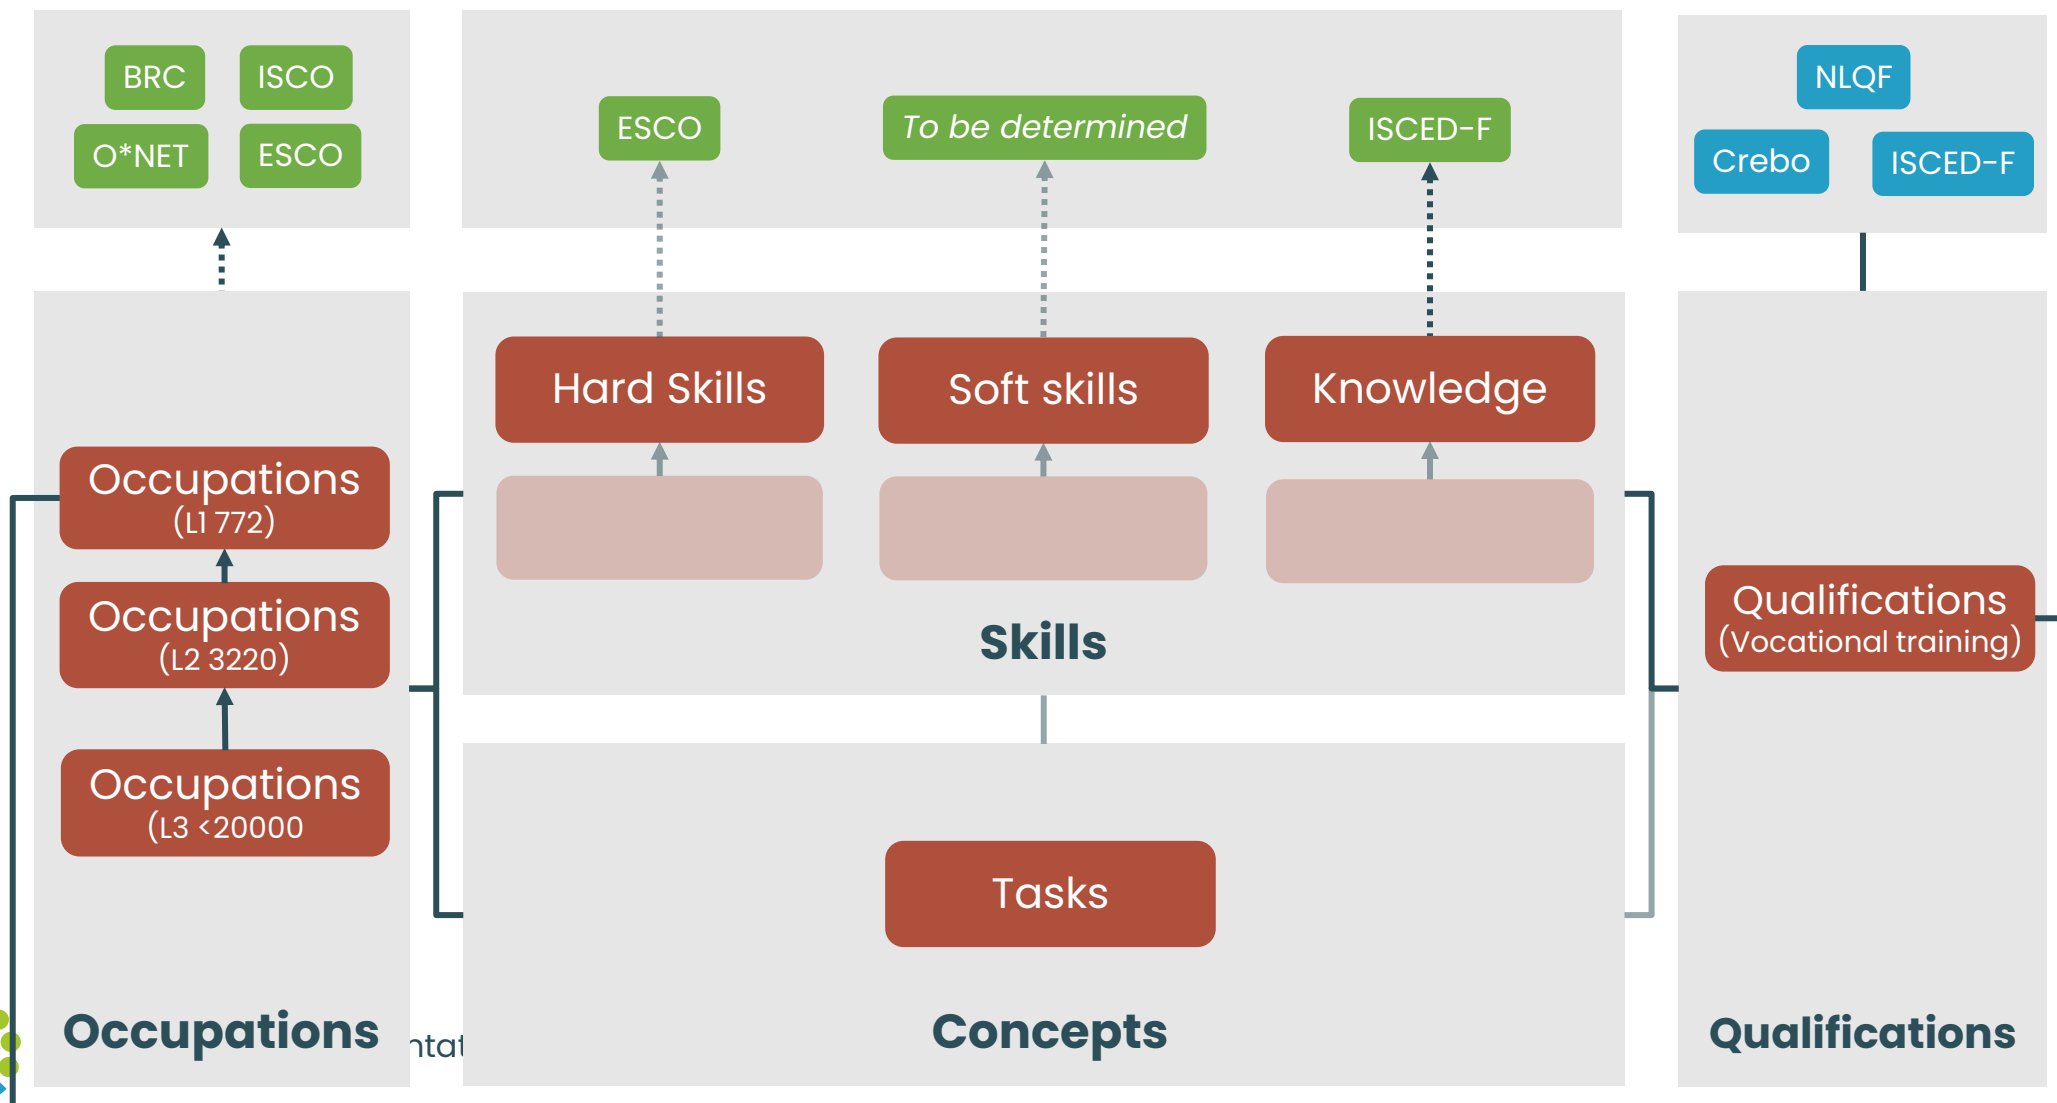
BRC
ISCO
O*NET
ESCO

ESCO
To be determined
ISCED-F

NLQF
Crebo
ISCED-F

Occupations (L1 772)
Occupations (L2 3220)
Occupations (L3 <20000
Occupations

Hard Skills
Soft skills
Knowledge
Skills

Qualifications (Vocational training)
Qualifications

ntat

Tasks
Concepts